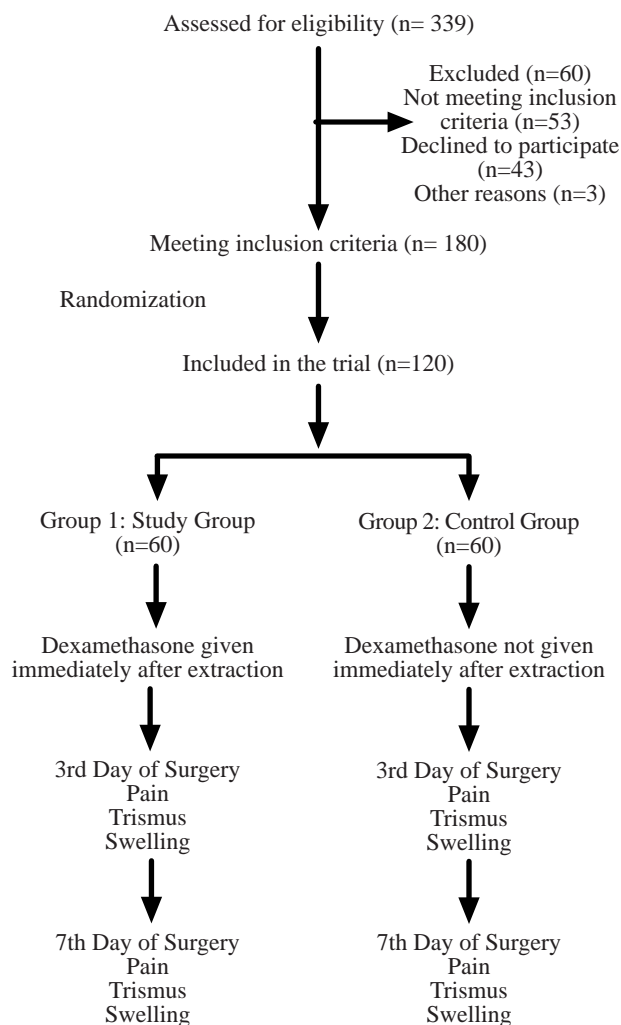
Assessed for eligibility (n= 339)

Excluded (n=60)
Not meeting inclusion criteria (n=53)
Declined to participate (n=43)
Other reasons (n=3)

Meeting inclusion criteria (n= 180)

Randomization

Included in the trial (n=120)

Group 1: Study Group (n=60)

Dexamethasone given immediately after extraction

3rd Day of Surgery
Pain
Trismus
Swelling

7th Day of Surgery
Pain
Trismus
Swelling

Group 2: Control Group (n=60)

Dexamethasone not given immediately after extraction

3rd Day of Surgery
Pain
Trismus
Swelling

7th Day of Surgery
Pain
Trismus
Swelling